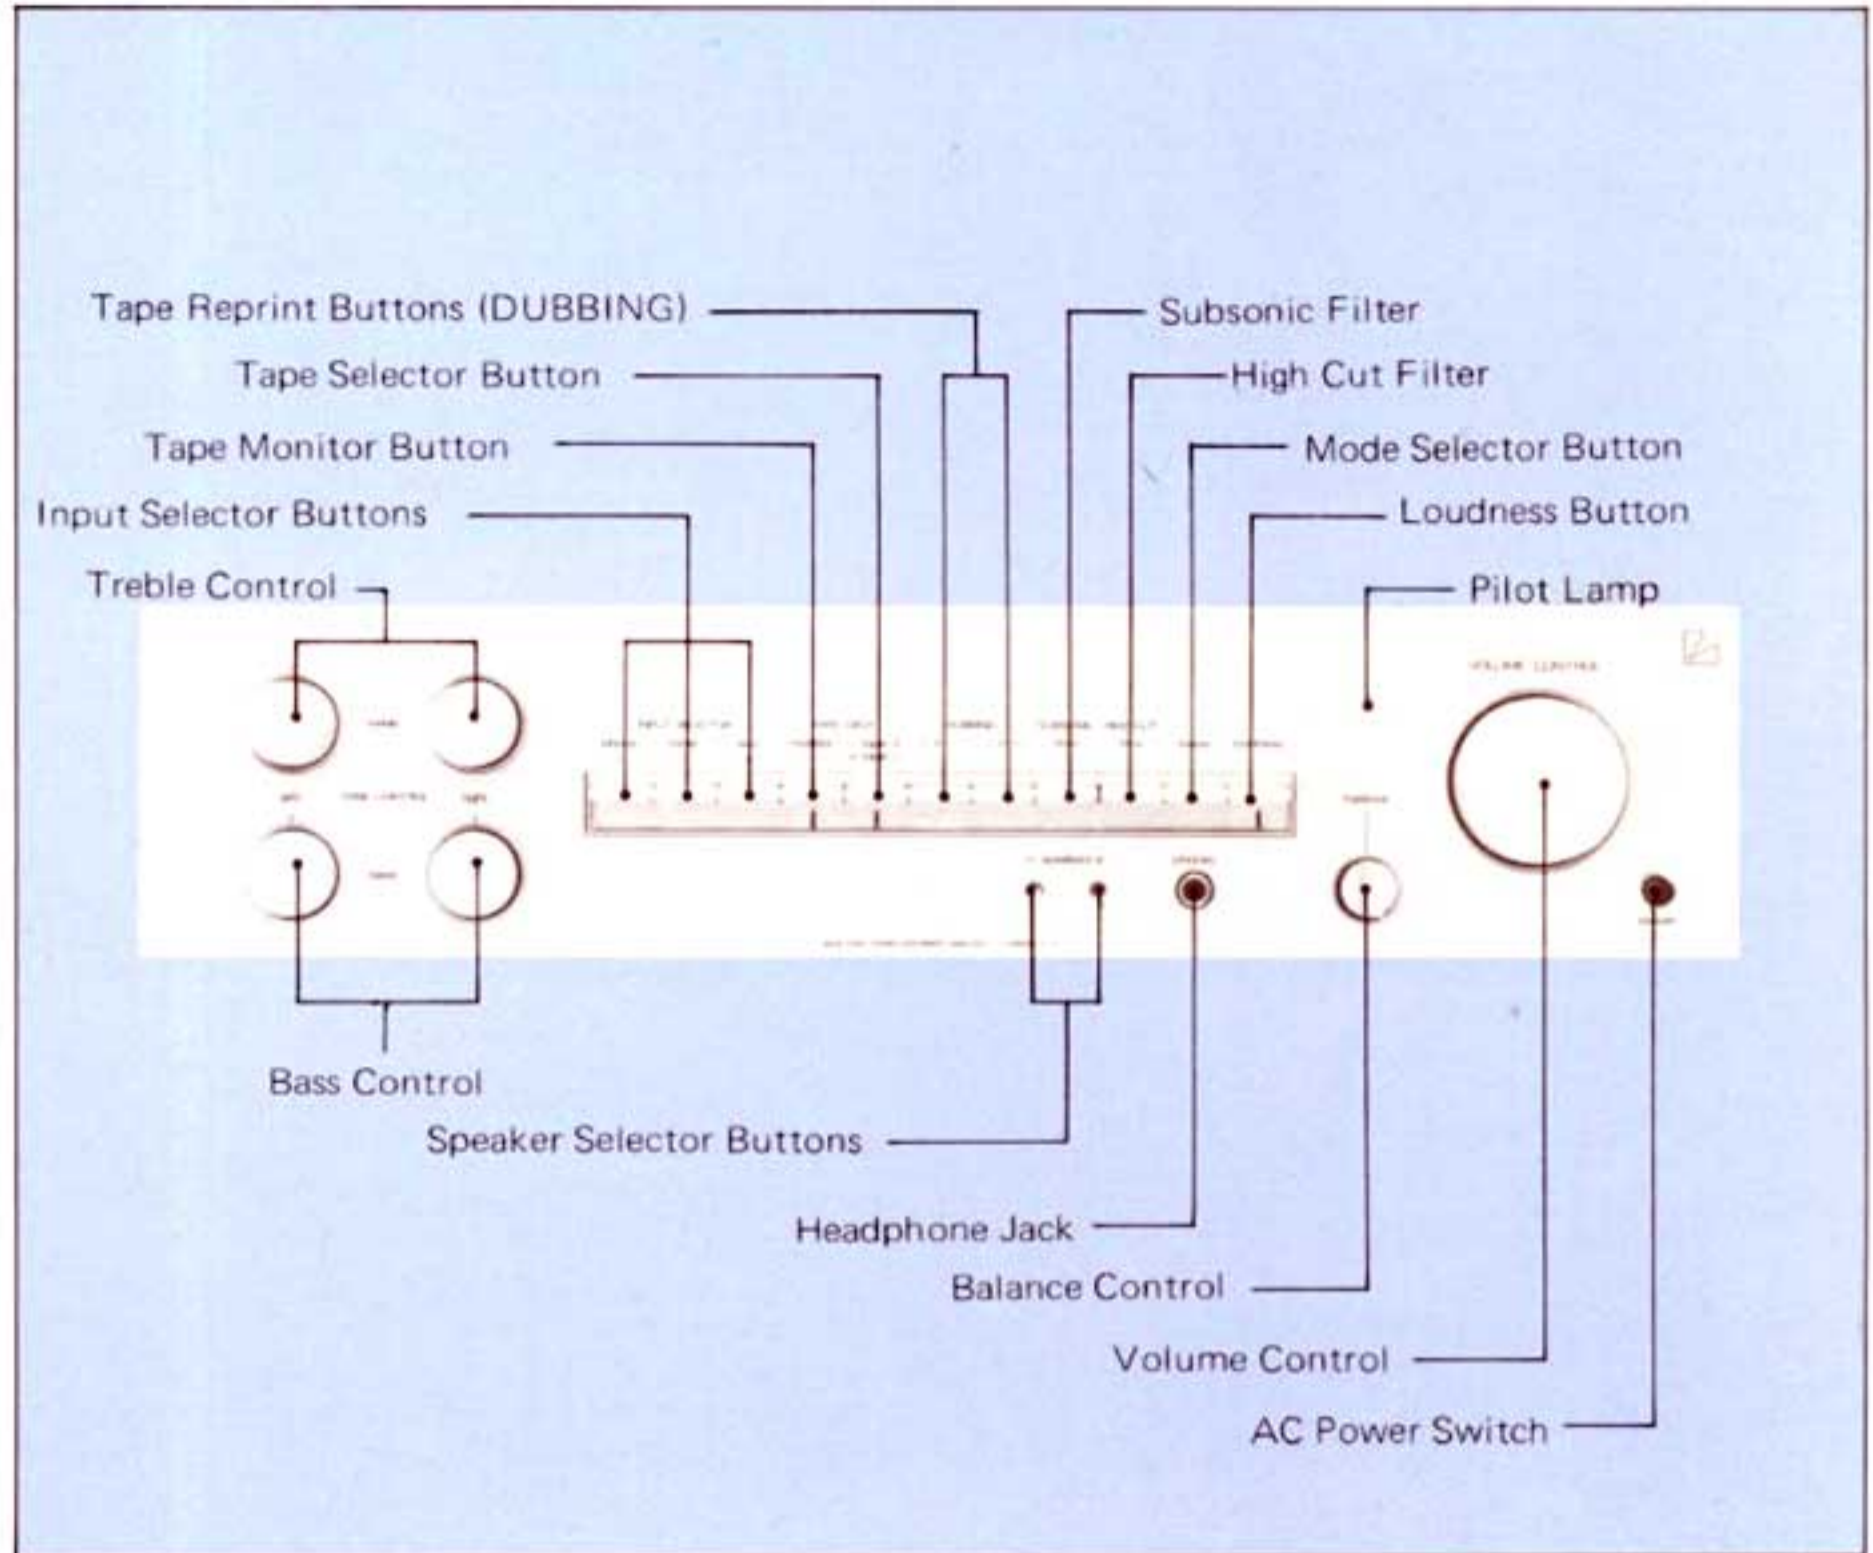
Tape Reprint Buttons (DUBBING)
Tape Selector Button
Tape Monitor Button
Input Selector Buttons
Treble Control
Subsonic Filter
High Cut Filter
Mode Selector Button
Loudness Button
Pilot Lamp
Bass Control
Speaker Selector Buttons
Headphone Jack
Balance Control
Volume Control
AC Power Switch